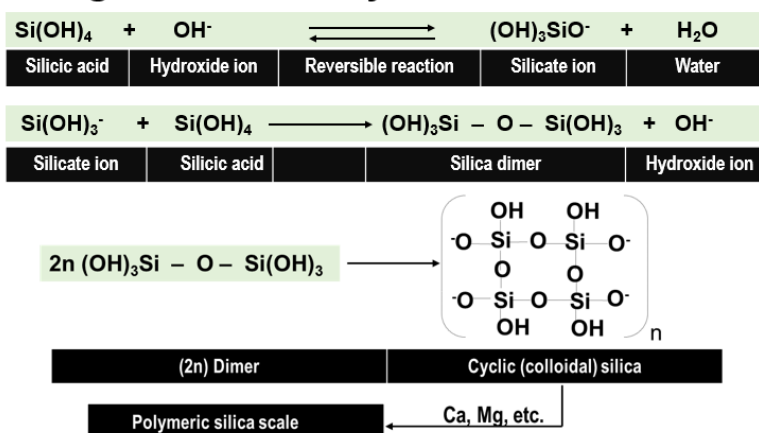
$Si(OH)_4$ + $OH^-$ ⇌ $(OH)_3SiO^-$ + $H_2O$

| Silicic acid | Hydroxide ion | Reversible reaction | Silicate ion | Water |
|---|---|---|---|---|

$Si(OH)_3^-$ + $Si(OH)_4$ ⟶ $(OH)_3Si – O – Si(OH)_3$ + $OH^-$

| Silicate ion | Silicic acid | Silica dimer | Hydroxide ion |
|---|---|---|---|

$2n\ (OH)_3Si – O – Si(OH)_3$ ⟶

OH OH
$^-$O Si O Si O$^-$
O O
$^-$O Si O Si O$^-$
OH OH
n

| (2n) Dimer | Cyclic (colloidal) silica |
|---|---|

Polymeric silica scale ← Ca, Mg, etc.